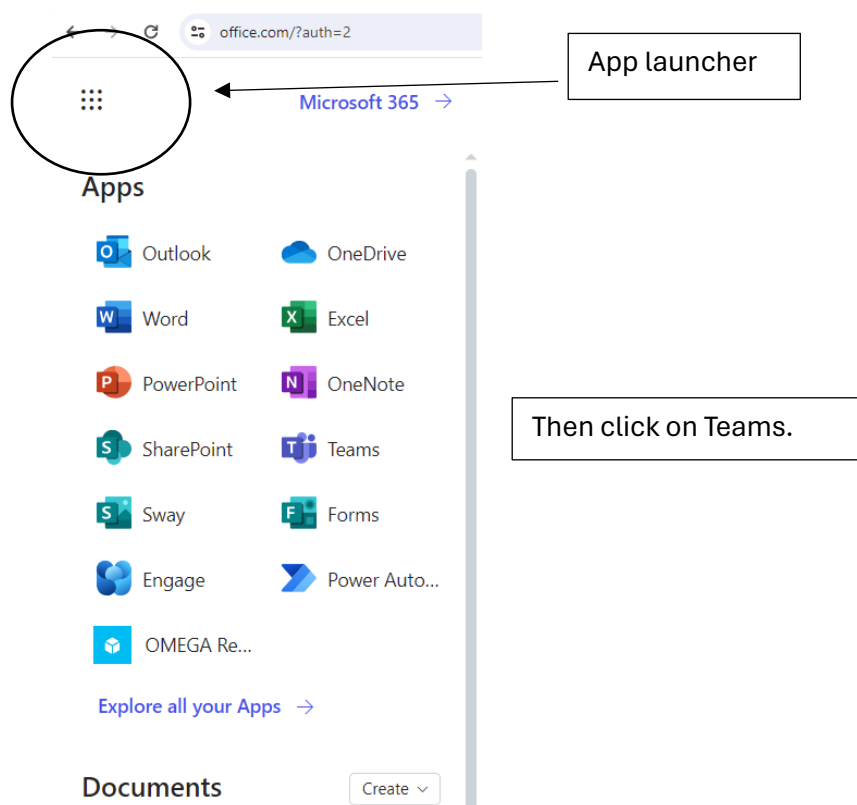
office.com/?auth=2

App launcher

Microsoft 365 →

Apps

Outlook
OneDrive
Word
Excel
PowerPoint
OneNote
SharePoint
Teams
Sway
Forms
Engage
Power Auto...
OMEGA Re...

Then click on Teams.

Explore all your Apps →

Documents

Create